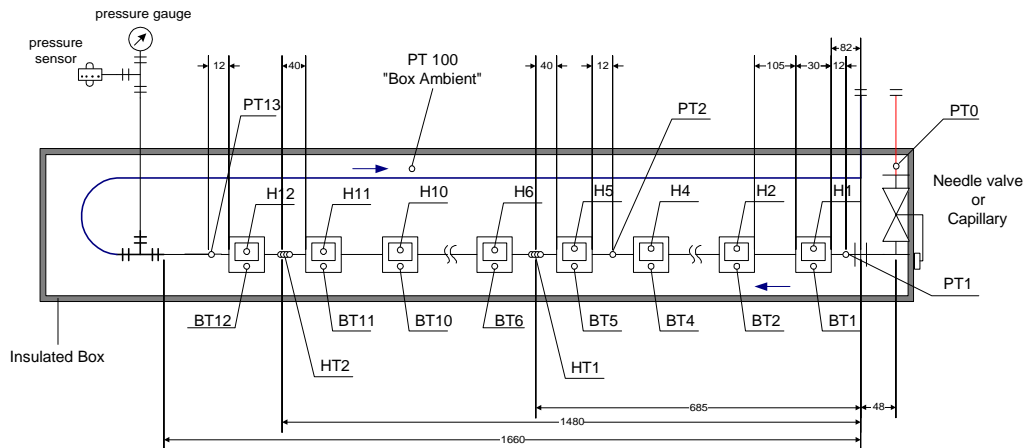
pressure gauge

pressure sensor

12

40

PT 100
"Box Ambient"

40

12

105

30

12

82

PT13

PT2

PT0

Needle valve
or
Capillary

H12

H11

H10

H6

H5

H4

H2

H1

PT1

BT12

BT11

BT10

BT6

BT5

BT4

BT2

BT1

Insulated Box

HT2

HT1

685

48

1480

1660